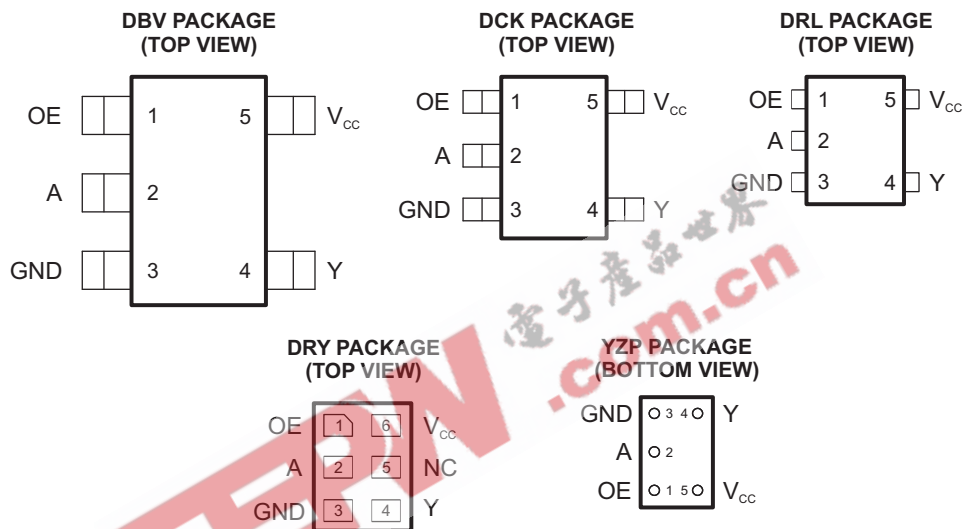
DBV PACKAGE
(TOP VIEW)

OE 1 5 $V_{CC}$
A 2
GND 3 4 Y

DCK PACKAGE
(TOP VIEW)

OE 1 5 $V_{CC}$
A 2
GND 3 4 Y

DRL PACKAGE
(TOP VIEW)

OE 1 5 $V_{CC}$
A 2
GND 3 4 Y

DRY PACKAGE
(TOP VIEW)

OE 1 6 $V_{CC}$
A 2 5 NC
GND 3 4 Y

YZP PACKAGE
(BOTTOM VIEW)

GND 3 4 Y
A 2
OE 1 5 $V_{CC}$

电子产品世界
EEPW .com.cn